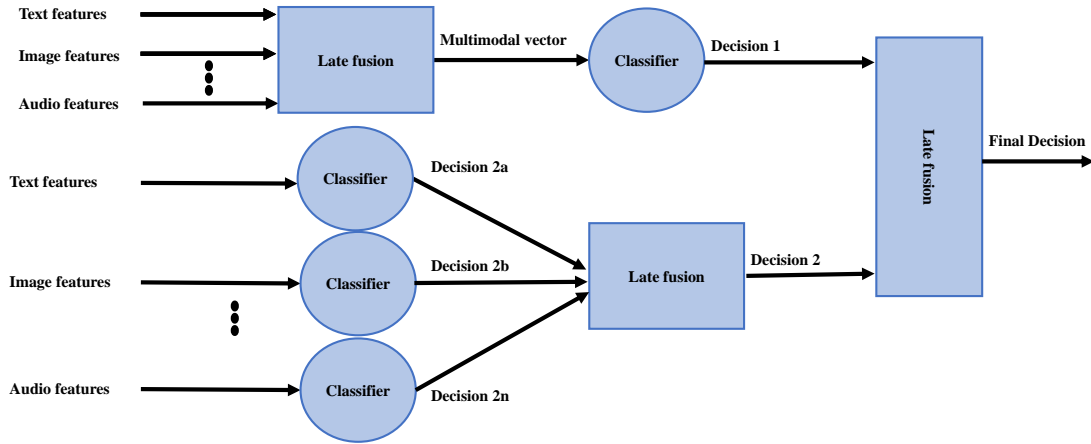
Text features

Image features

Audio features

Late fusion

Multimodal vector

Classifier

Decision 1

Late fusion

Final Decision

Text features

Classifier

Decision 2a

Image features

Classifier

Decision 2b

Late fusion

Decision 2

Audio features

Classifier

Decision 2n